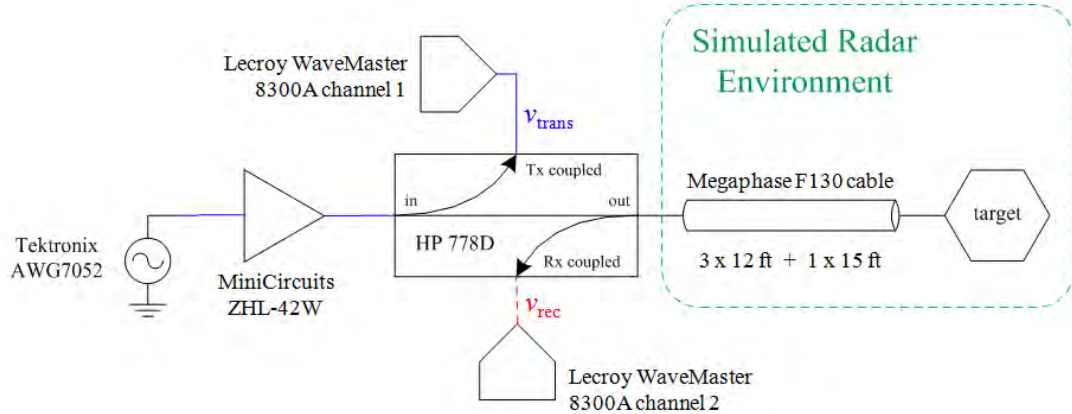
Simulated Radar Environment

Lecroy WaveMaster 8300A channel 1

$v_{\text{trans}}$

Tx coupled

in

out

Megaphase F130 cable

target

Tektronix AWG7052

HP 778D

Rx coupled

3 x 12 ft + 1 x 15 ft

MiniCircuits ZHL-42W

$v_{\text{rec}}$

Lecroy WaveMaster 8300A channel 2